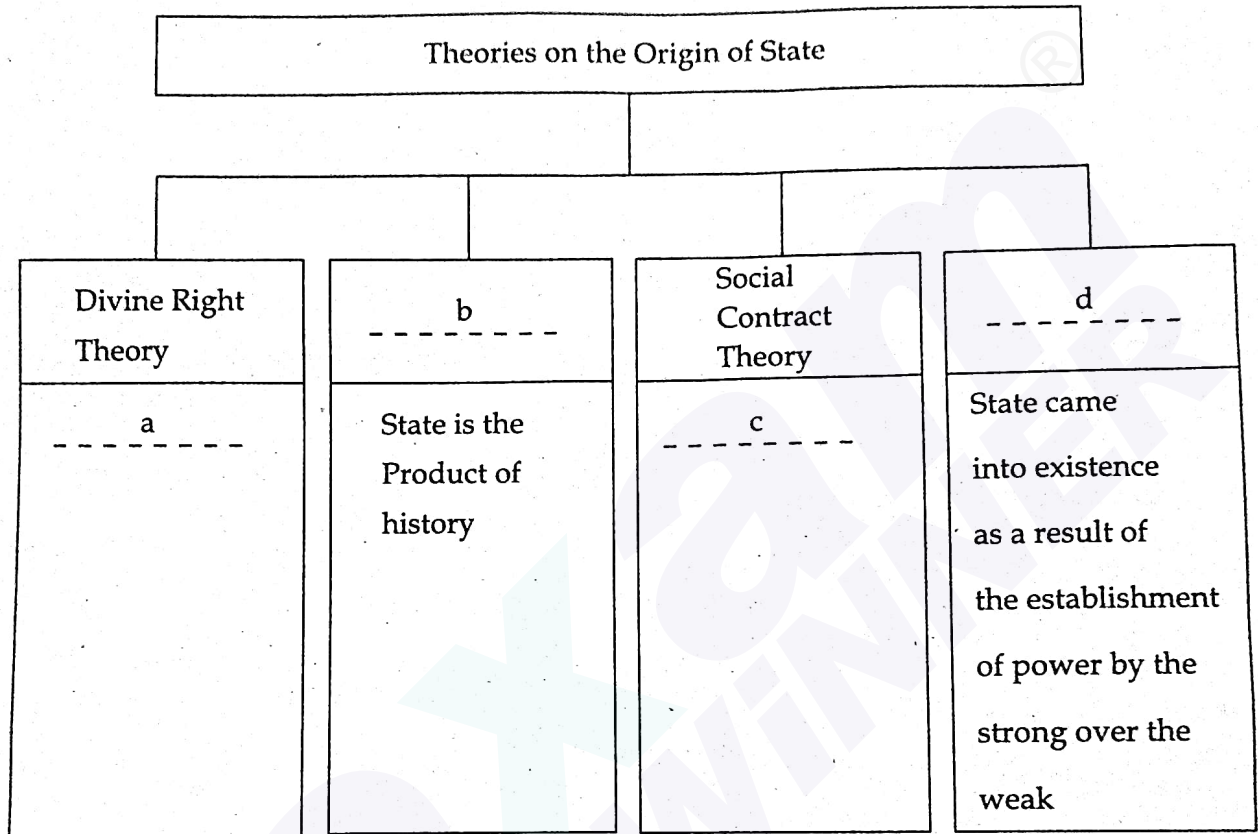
Theories on the Origin of State

| Divine Right Theory | b ---------- | Social Contract Theory | d ---------- |
|---|---|---|---|
| a ---------- | State is the Product of history | c ---------- | State came into existence as a result of the establishment of power by the strong over the weak |

Exam WINNER ®